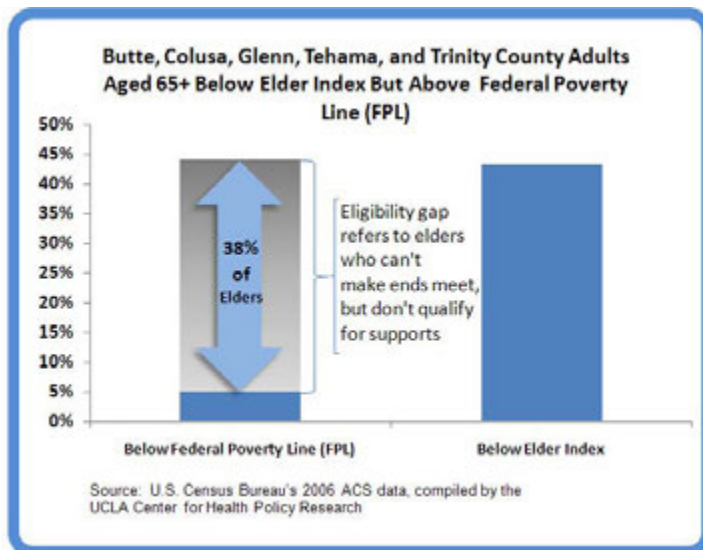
Butte, Colusa, Glenn, Tehama, and Trinity County Adults Aged 65+ Below Elder Index But Above Federal Poverty Line (FPL)

50%
45%
40%
35%
30%
25%
20%
15%
10%
5%
0%

38% of Elders

Eligibility gap refers to elders who can't make ends meet, but don't qualify for supports

Below Federal Poverty Line (FPL)
Below Elder Index

Source: U.S. Census Bureau's 2006 ACS data, compiled by the UCLA Center for Health Policy Research